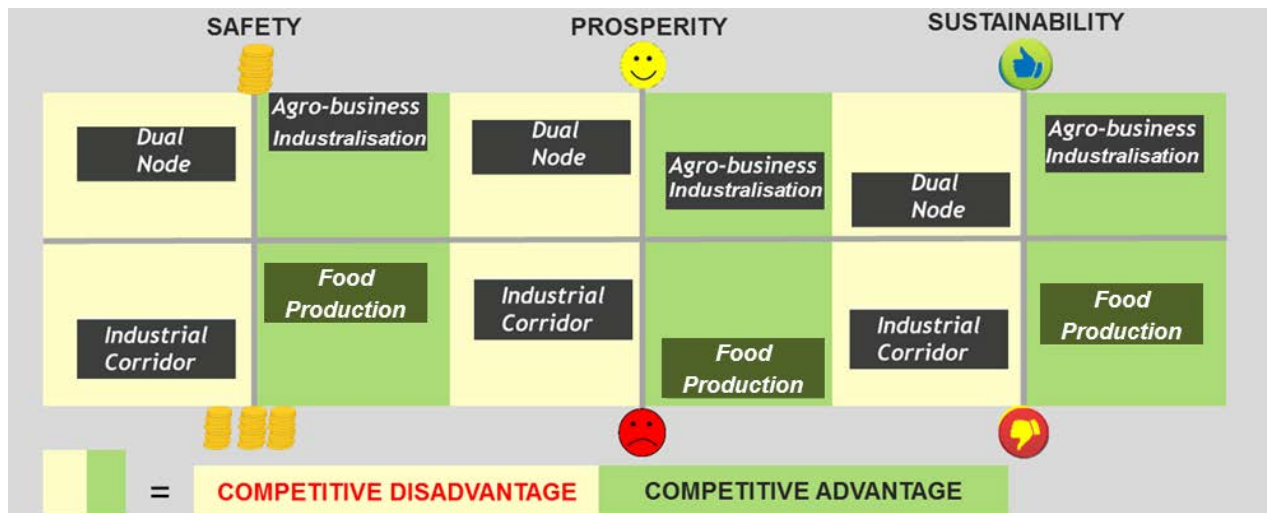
SAFETY

PROSPERITY

SUSTAINABILITY

Dual Node

Agro-business Industralisation

Industrial Corridor

Food Production

Dual Node

Agro-business Industralisation

Industrial Corridor

Food Production

Dual Node

Agro-business Industralisation

Industrial Corridor

Food Production

= COMPETITIVE DISADVANTAGE COMPETITIVE ADVANTAGE